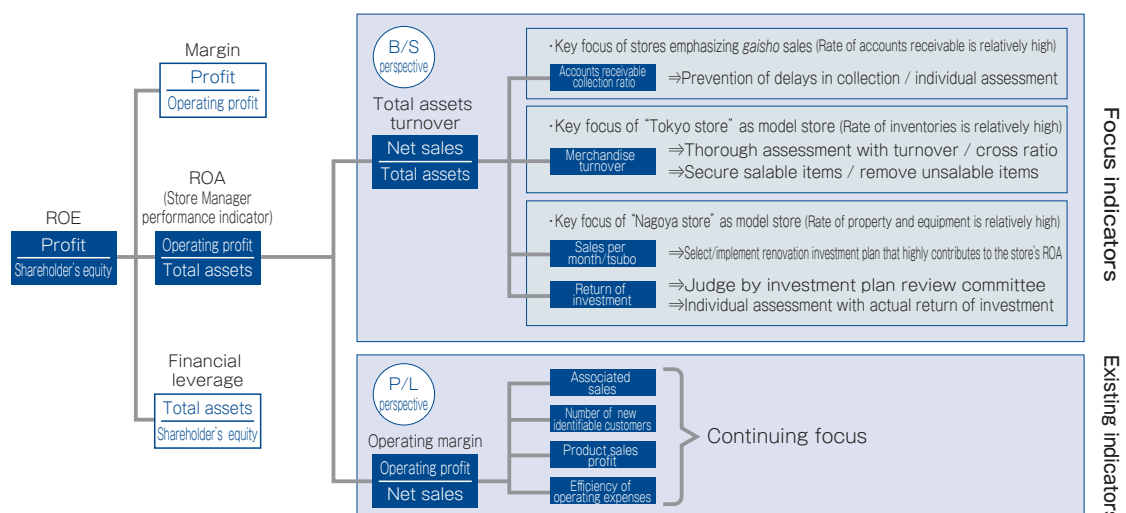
ROE
Profit
Shareholder's equity

Margin
Profit
Operating profit

ROA
(Store Manager performance indicator)
Operating profit
Total assets

Financial leverage
Total assets
Shareholder's equity

B/S perspective
Total assets turnover
Net sales
Total assets

・Key focus of stores emphasizing *gaisho* sales (Rate of accounts receivable is relatively high)
Accounts receivable collection ratio
⇒Prevention of delays in collection / individual assessment

・Key focus of "Tokyo store" as model store (Rate of inventories is relatively high)
Merchandise turnover
⇒Thorough assessment with turnover / cross ratio
⇒Secure salable items / remove unsalable items

・Key focus of "Nagoya store" as model store (Rate of property and equipment is relatively high)
Sales per month/tsubo
⇒Select/implement renovation investment plan that highly contributes to the store's ROA
Return of investment
⇒Judge by investment plan review committee
⇒Individual assessment with actual return of investment

Focus indicators

P/L perspective
Operating margin
Operating profit
Net sales

Associated sales
Number of new identifiable customers
Product sales profit
Efficiency of operating expenses
Continuing focus

Existing indicato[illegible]